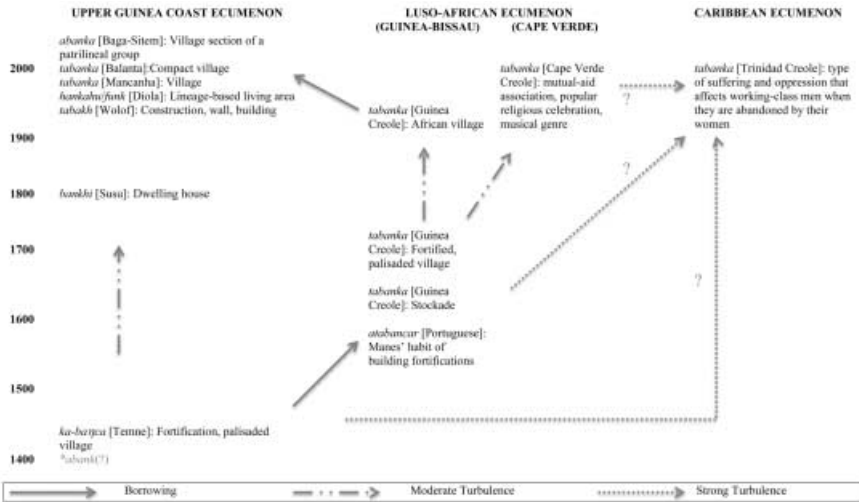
UPPER GUINEA COAST ECUMENON

LUSO-AFRICAN ECUMENON (GUINEA-BISSAU) (CAPE VERDE)

CARIBBEAN ECUMENON

2000

1900

1800

1700

1600

1500

1400

abanka [Baga-Sitem]: Village section of a patrilineal group
tabanka [Balanta]:Compact village
tabanka [Mancanha]: Village
bankabu/funk [Diola]: Lineage-based living area
tabakh [Wolof]: Construction, wall, building

tabanka [Guinea Creole]: African village

tabanka [Cape Verde Creole]: mutual-aid association, popular religious celebration, musical genre

?

tabanka [Trinidad Creole]: type of suffering and oppression that affects working-class men when they are abandoned by their women

bankhi [Susu]: Dwelling house

?

tabanka [Guinea Creole]: Fortified, palisaded village

tabanka [Guinea Creole]: Stockade

?

atabancar [Portuguese]: Manes' habit of building fortifications

ka-banka [Temne]: Fortification, palisaded village
*abank(?)

Borrowing

Moderate Turbulence

Strong Turbulence